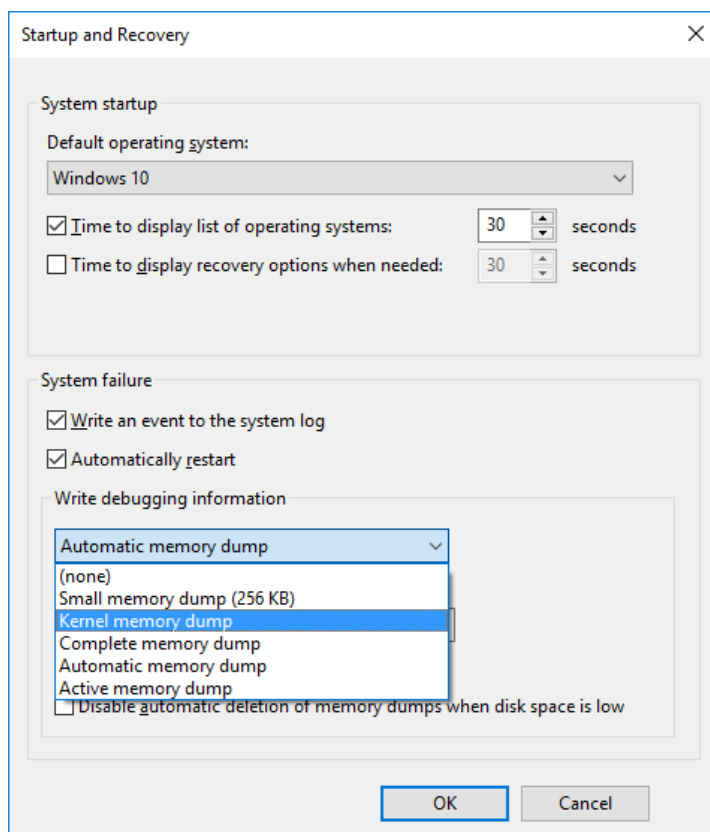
Startup and Recovery

System startup

Default operating system:

Windows 10

Time to display list of operating systems: 30 seconds

Time to display recovery options when needed: 30 seconds

System failure

Write an event to the system log

Automatically restart

Write debugging information

Automatic memory dump

(none)
Small memory dump (256 KB)
Kernel memory dump
Complete memory dump
Automatic memory dump
Active memory dump

Disable automatic deletion of memory dumps when disk space is low

OK

Cancel